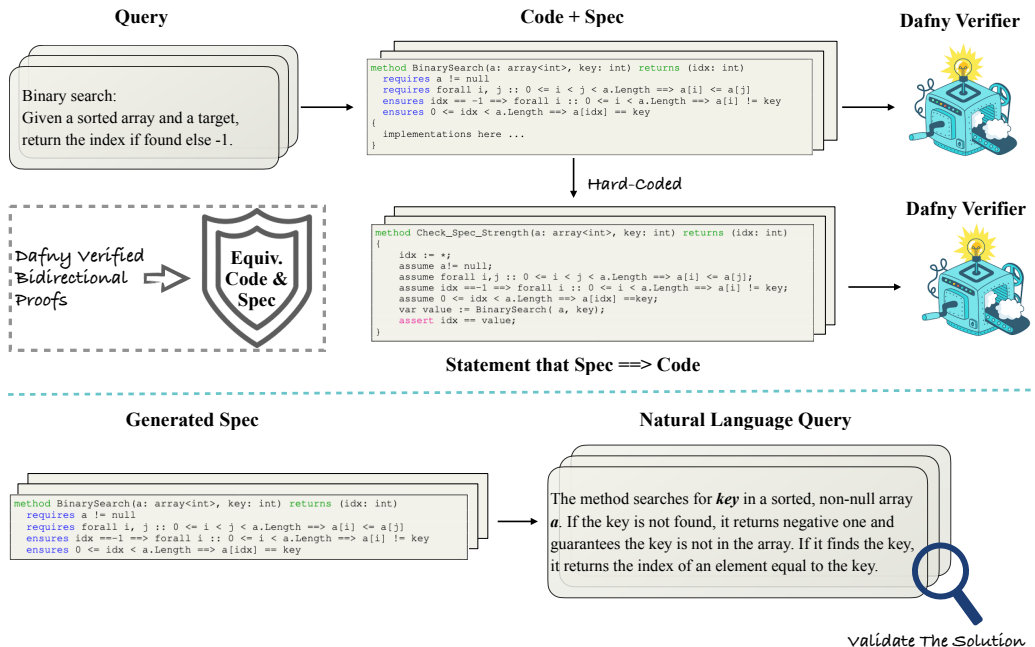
Query

Binary search:
Given a sorted array and a target, return the index if found else -1.

Code + Spec

method BinarySearch(a: array<int>, key: int) returns (idx: int)
  requires a != null
  requires forall i, j :: 0 <= i < j < a.Length ==> a[i] <= a[j]
  ensures idx == -1 ==> forall i :: 0 <= i < a.Length ==> a[i] != key
  ensures 0 <= idx < a.Length ==> a[idx] == key
{
  implementations here ...
}

Dafny Verifier

Hard-Coded

Dafny Verified Bidirectional Proofs

Equiv. Code & Spec

method Check_Spec_Strength(a: array<int>, key: int) returns (idx: int)
{
    idx := *;
    assume a!= null;
    assume forall i,j :: 0 <= i < j < a.Length ==> a[i] <= a[j];
    assume idx ==-1 ==> forall i :: 0 <= i < a.Length ==> a[i] != key;
    assume 0 <= idx < a.Length ==> a[idx] ==key;
    var value := BinarySearch( a, key);
    assert idx == value;
}

Dafny Verifier

Statement that Spec ==> Code

Generated Spec

method BinarySearch(a: array<int>, key: int) returns (idx: int)
  requires a != null
  requires forall i, j :: 0 <= i < j < a.Length ==> a[i] <= a[j]
  ensures idx ==-1 ==> forall i :: 0 <= i < a.Length ==> a[i] != key
  ensures 0 <= idx < a.Length ==> a[idx] == key

Natural Language Query

The method searches for ***key*** in a sorted, non-null array ***a***. If the key is not found, it returns negative one and guarantees the key is not in the array. If it finds the key, it returns the index of an element equal to the key.

Validate The Solution